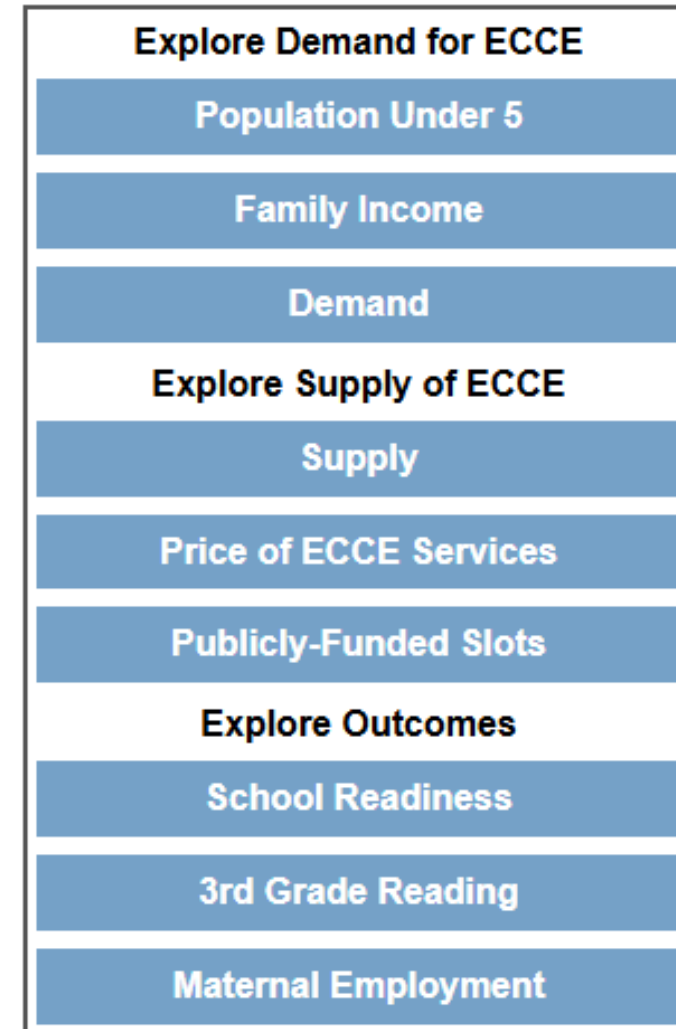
Explore Demand for ECCE

Population Under 5

Family Income

Demand

Explore Supply of ECCE

Supply

Price of ECCE Services

Publicly-Funded Slots

Explore Outcomes

School Readiness

3rd Grade Reading

Maternal Employment